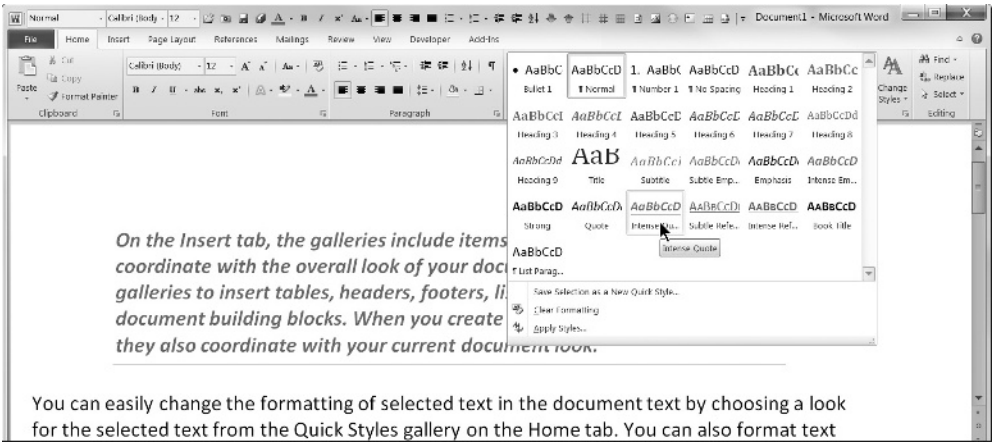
Normal · Calibri (Body) · 12 · Document1 - Microsoft Word

File | Home | Insert | Page Layout | References | Mailings | Review | View | Developer | Add-Ins

Cut | Copy | Paste | Format Painter | Clipboard

Calibri (Body) · 12 · Font

Paragraph

| • AaBbC | AaBbCcD | 1. AaBbC | AaBbCcD | AaBbCc | AaBbCc |
|---|---|---|---|---|---|
| Bullet 1 | ¶ Normal | ¶ Number 1 | ¶ No Spacing | Heading 1 | Heading 2 |
| AaBbCcI | AaBbCcI | AaBbCcD | AaBbCcD | AaBbCcD | AaBbCcDd |
| Heading 3 | Heading 4 | Heading 5 | Heading 6 | Heading 7 | Heading 8 |
| AaBbCcDd | AaB | AaBbCcI | AaBbCcD | AaBbCcD | AaBbCcD |
| Heading 9 | Title | Subtitle | Subtle Emp... | Emphasis | Intense Em... |
| AaBbCcD | AaBbCcD | AaBbCcD | AaBbCcD | AaBbCcD | AABBCCD |
| Strong | Quote | Intense Qu... | Subtle Refe... | Intense Ref... | Book Title |
| AaBbCcD | | | | | |
| ¶ List Parag... | | | | | |

Intense Quote

Save Selection as a New Quick Style...
Clear Formatting
Apply Styles...

Change Styles · Find · Replace · Select · Editing

On the Insert tab, the galleries include items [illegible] coordinate with the overall look of your doc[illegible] galleries to insert tables, headers, footers, li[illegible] document building blocks. When you create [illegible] they also coordinate with your current document look.

You can easily change the formatting of selected text in the document text by choosing a look for the selected text from the Quick Styles gallery on the Home tab. You can also format text